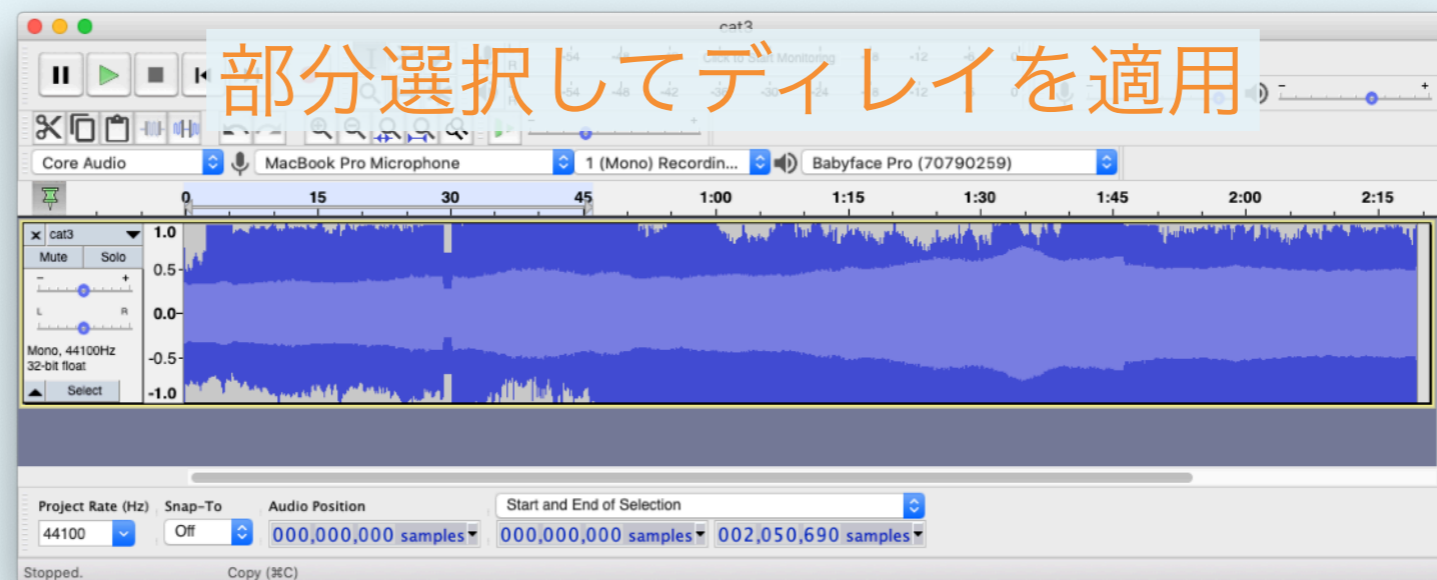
cat3

部分選択してディレイを適用

Click to Start Monitoring

Core Audio
MacBook Pro Microphone
1 (Mono) Recordin...
Babyface Pro (70790259)

0
15
30
45
1:00
1:15
1:30
1:45
2:00
2:15

cat3
Mute
Solo
1.0
0.5
0.0
-0.5
-1.0
Mono, 44100Hz
32-bit float
Select

Project Rate (Hz)
44100
Snap-To
Off
Audio Position
000,000,000 samples
Start and End of Selection
000,000,000 samples
002,050,690 samples

Stopped.
Copy (⌘C)